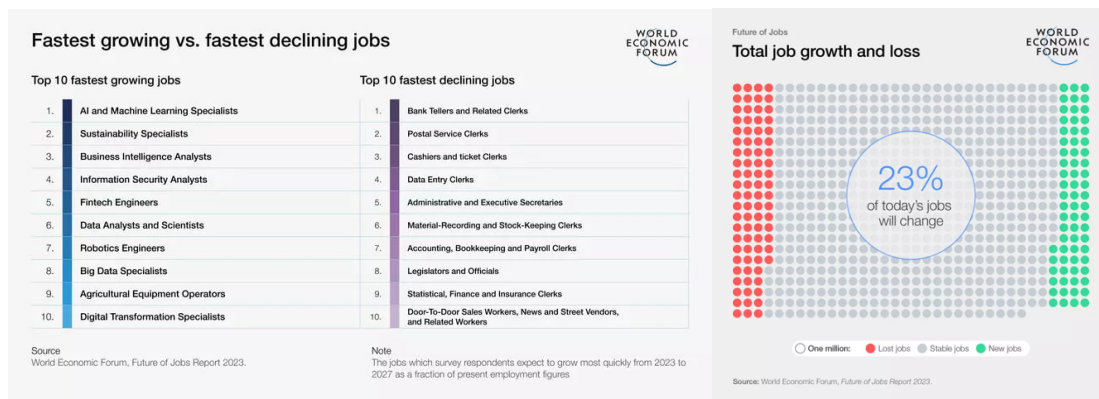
Fastest growing vs. fastest declining jobs

WORLD ECONOMIC FORUM

Top 10 fastest growing jobs

| | |
|---|---|
| 1. | AI and Machine Learning Specialists |
| 2. | Sustainability Specialists |
| 3. | Business Intelligence Analysts |
| 4. | Information Security Analysts |
| 5. | Fintech Engineers |
| 6. | Data Analysts and Scientists |
| 7. | Robotics Engineers |
| 8. | Big Data Specialists |
| 9. | Agricultural Equipment Operators |
| 10. | Digital Transformation Specialists |

Top 10 fastest declining jobs

| | |
|---|---|
| 1. | Bank Tellers and Related Clerks |
| 2. | Postal Service Clerks |
| 3. | Cashiers and ticket Clerks |
| 4. | Data Entry Clerks |
| 5. | Administrative and Executive Secretaries |
| 6. | Material-Recording and Stock-Keeping Clerks |
| 7. | Accounting, Bookkeeping and Payroll Clerks |
| 8. | Legislators and Officials |
| 9. | Statistical, Finance and Insurance Clerks |
| 10. | Door-To-Door Sales Workers, News and Street Vendors, and Related Workers |

Source
World Economic Forum, Future of Jobs Report 2023.

Note
The jobs which survey respondents expect to grow most quickly from 2023 to 2027 as a fraction of present employment figures

Future of Jobs
Total job growth and loss

WORLD ECONOMIC FORUM

23%
of today's jobs will change

One million: Lost jobs Stable jobs New jobs

Source: World Economic Forum, Future of Jobs Report 2023.